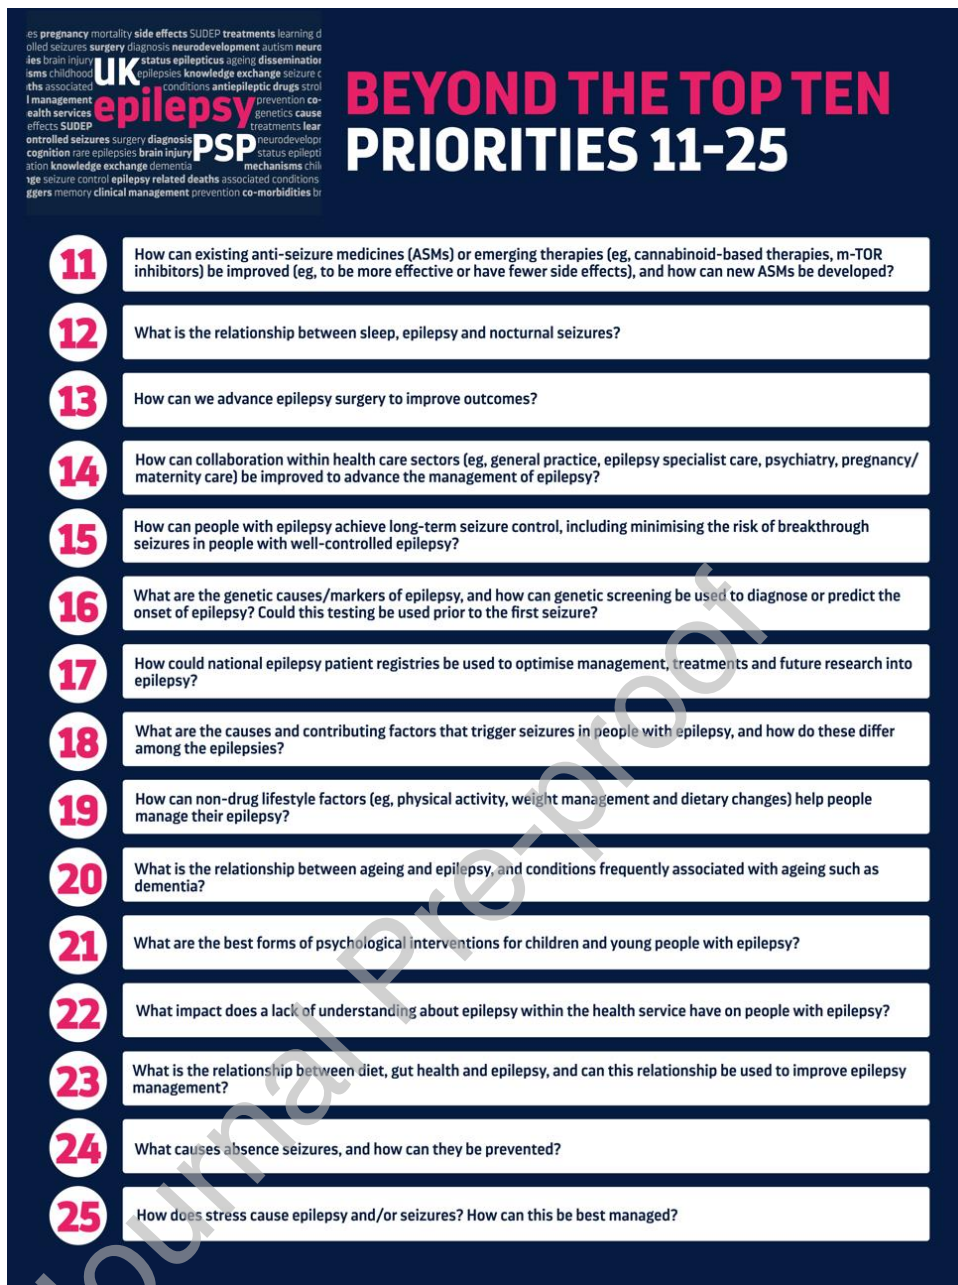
es pregnancy mortality side effects SUDEP treatments learning d
olled seizures surgery diagnosis neurodevelopment autism neuro
ies brain injury status epilepticus ageing dissemination
isms childhood epilepsies knowledge exchange seizure c
ths associated conditions antiepileptic drugs strol
l management prevention co-
ealth services genetics cause
effects SUDEP treatments lear
ontrolled seizures surgery diagnosis neurodevelop
cognition rare epilepsies brain injury status epilepti
ation knowledge exchange dementia mechanisms chil
ge seizure control epilepsy related deaths associated conditions
ggers memory clinical management prevention co-morbidities br

UK epilepsy PSP

BEYOND THE TOP TEN
PRIORITIES 11-25

11 How can existing anti-seizure medicines (ASMs) or emerging therapies (eg, cannabinoid-based therapies, m-TOR inhibitors) be improved (eg, to be more effective or have fewer side effects), and how can new ASMs be developed?

12 What is the relationship between sleep, epilepsy and nocturnal seizures?

13 How can we advance epilepsy surgery to improve outcomes?

14 How can collaboration within health care sectors (eg, general practice, epilepsy specialist care, psychiatry, pregnancy/maternity care) be improved to advance the management of epilepsy?

15 How can people with epilepsy achieve long-term seizure control, including minimising the risk of breakthrough seizures in people with well-controlled epilepsy?

16 What are the genetic causes/markers of epilepsy, and how can genetic screening be used to diagnose or predict the onset of epilepsy? Could this testing be used prior to the first seizure?

17 How could national epilepsy patient registries be used to optimise management, treatments and future research into epilepsy?

18 What are the causes and contributing factors that trigger seizures in people with epilepsy, and how do these differ among the epilepsies?

19 How can non-drug lifestyle factors (eg, physical activity, weight management and dietary changes) help people manage their epilepsy?

20 What is the relationship between ageing and epilepsy, and conditions frequently associated with ageing such as dementia?

21 What are the best forms of psychological interventions for children and young people with epilepsy?

22 What impact does a lack of understanding about epilepsy within the health service have on people with epilepsy?

23 What is the relationship between diet, gut health and epilepsy, and can this relationship be used to improve epilepsy management?

24 What causes absence seizures, and how can they be prevented?

25 How does stress cause epilepsy and/or seizures? How can this be best managed?

Journal Pre-proof